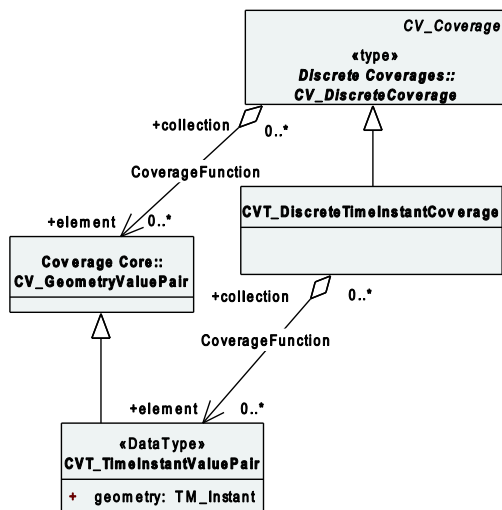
CV_Coverage

«type»
Discrete Coverages::
CV_DiscreteCoverage

+collection
0..*

CoverageFunction

+element
0..*

CVT_DiscreteTimeInstantCoverage

Coverage Core::
CV_GeometryValuePair

+collection
0..*

CoverageFunction

+element
0..*

«DataType»
CVT_TimeInstantValuePair

+ geometry: TM_Instant